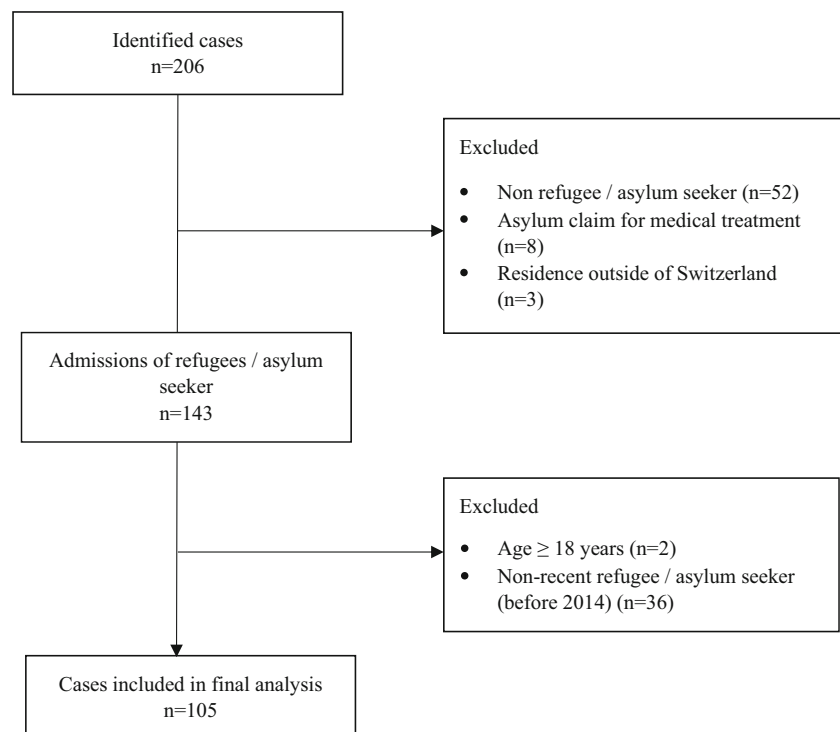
Identified cases
n=206

Excluded

- Non refugee / asylum seeker (n=52)
- Asylum claim for medical treatment (n=8)
- Residence outside of Switzerland (n=3)

Admissions of refugees / asylum seeker
n=143

Excluded

- Age $\geq$ 18 years (n=2)
- Non-recent refugee / asylum seeker (before 2014) (n=36)

Cases included in final analysis
n=105